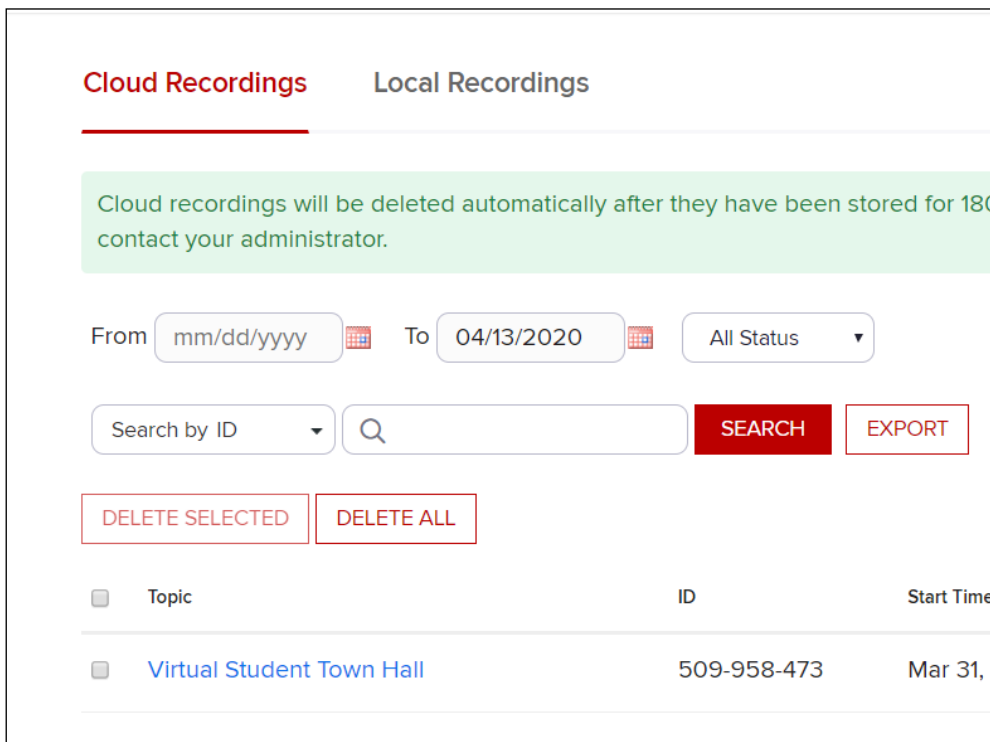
Cloud Recordings Local Recordings

Cloud recordings will be deleted automatically after they have been stored for 18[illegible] contact your administrator.

From mm/dd/yyyy To 04/13/2020 All Status

Search by ID SEARCH EXPORT

DELETE SELECTED DELETE ALL

| | Topic | ID | Start Tim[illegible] |
|---|---|---|---|
| | Virtual Student Town Hall | 509-958-473 | Mar 31, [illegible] |